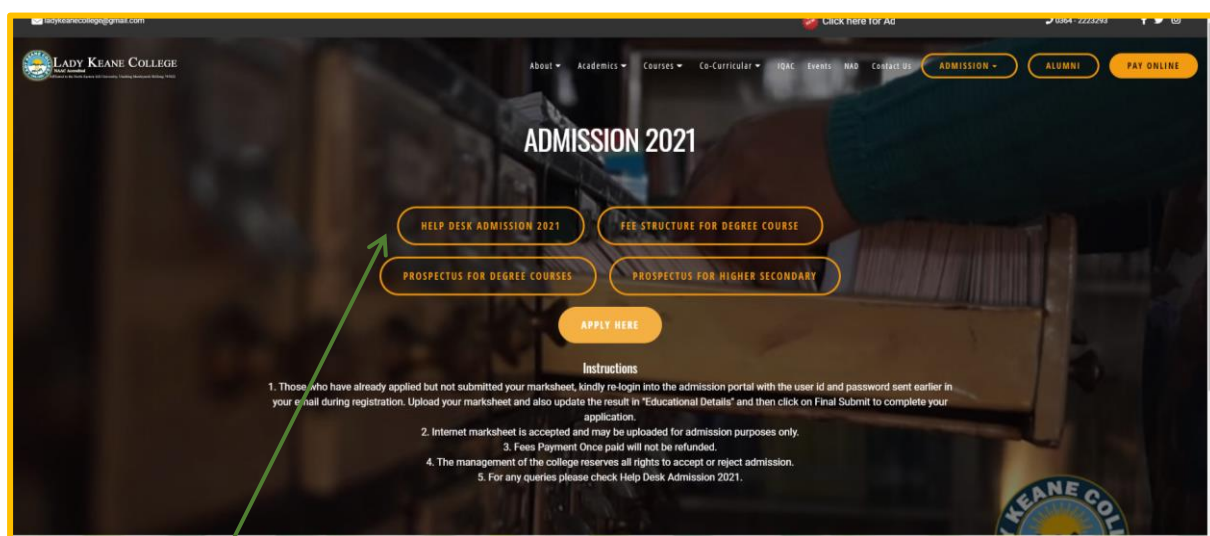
ladykeanecollege@gmail.com

Click here for Ad

0364 - 2223293

LADY KEANE COLLEGE
NAAC Accredited
Affiliated to the North Eastern Hill University, Umshing Mawkynroh Shillong 793022

About Academics Courses Co-Curricular IQAC Events NAD Contact Us ADMISSION ALUMNI PAY ONLINE

ADMISSION 2021

HELP DESK ADMISSION 2021
FEE STRUCTURE FOR DEGREE COURSE
PROSPECTUS FOR DEGREE COURSES
PROSPECTUS FOR HIGHER SECONDARY
APPLY HERE

Instructions

1. Those who have already applied but not submitted your marksheet, kindly re-login into the admission portal with the user id and password sent earlier in your email during registration. Upload your marksheet and also update the result in "Educational Details" and then click on Final Submit to complete your application.
2. Internet marksheet is accepted and may be uploaded for admission purposes only.
3. Fees Payment Once paid will not be refunded.
4. The management of the college reserves all rights to accept or reject admission.
5. For any queries please check Help Desk Admission 2021.

KEANE COL